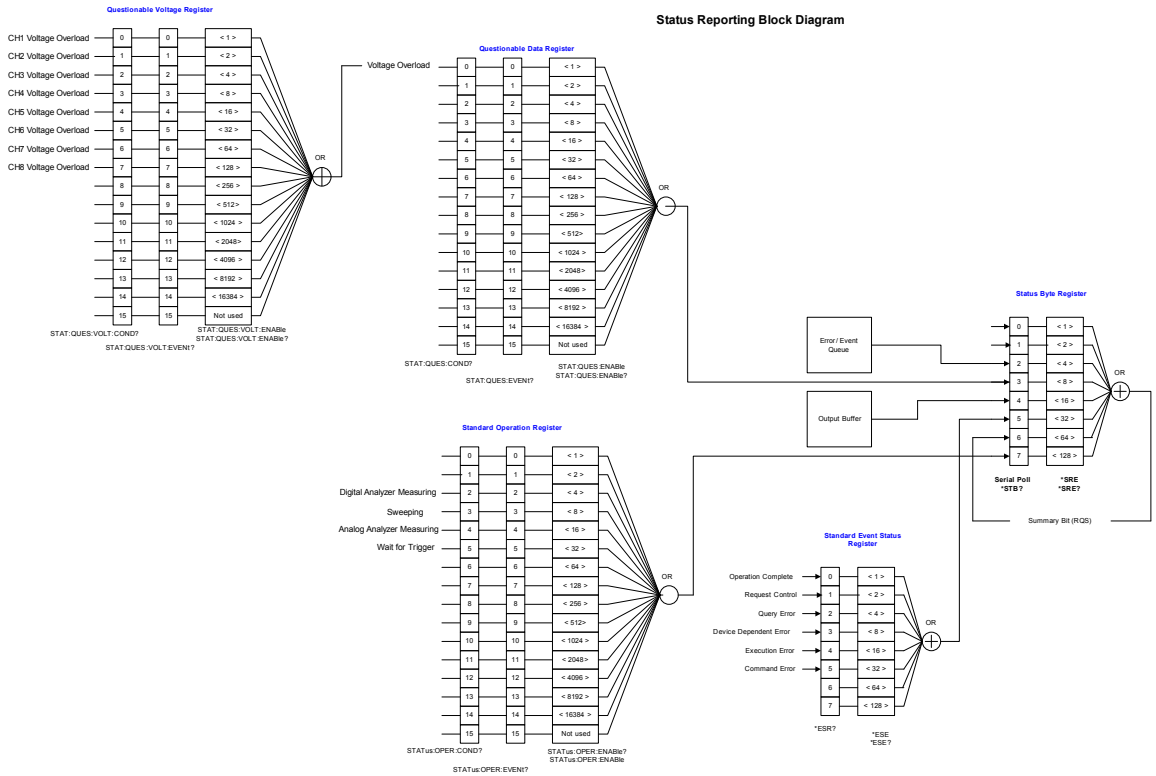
Status Reporting Block Diagram

Questionable Voltage Register

CH1 Voltage Overload
CH2 Voltage Overload
CH3 Voltage Overload
CH4 Voltage Overload
CH5 Voltage Overload
CH6 Voltage Overload
CH7 Voltage Overload
CH8 Voltage Overload

| 0 | 0 | < 1 > |
|---|---|---|
| 1 | 1 | < 2 > |
| 2 | 2 | < 4 > |
| 3 | 3 | < 8 > |
| 4 | 4 | < 16 > |
| 5 | 5 | < 32 > |
| 6 | 6 | < 64 > |
| 7 | 7 | < 128 > |
| 8 | 8 | < 256 > |
| 9 | 9 | < 512> |
| 10 | 10 | < 1024 > |
| 11 | 11 | < 2048> |
| 12 | 12 | < 4096 > |
| 13 | 13 | < 8192 > |
| 14 | 14 | < 16384 > |
| 15 | 15 | Not used |

OR

STAT:QUES:VOLT:COND?
STAT:QUES:VOLT:EVENt?
STAT:QUES:VOLT:ENABle
STAT:QUES:VOLT:ENABle?

Voltage Overload

Questionable Data Register

| 0 | 0 | < 1 > |
|---|---|---|
| 1 | 1 | < 2 > |
| 2 | 2 | < 4 > |
| 3 | 3 | < 8 > |
| 4 | 4 | < 16 > |
| 5 | 5 | < 32 > |
| 6 | 6 | < 64 > |
| 7 | 7 | < 128 > |
| 8 | 8 | < 256 > |
| 9 | 9 | < 512> |
| 10 | 10 | < 1024 > |
| 11 | 11 | < 2048> |
| 12 | 12 | < 4096 > |
| 13 | 13 | < 8192 > |
| 14 | 14 | < 16384 > |
| 15 | 15 | Not used |

OR

STAT:QUES:COND?
STAT:QUES:EVENt?
STAT:QUES:ENABle
STAT:QUES:ENABle?

Status Byte Register

Error / Event Queue

Output Buffer

| 0 | < 1 > |
|---|---|
| 1 | < 2 > |
| 2 | < 4 > |
| 3 | < 8 > |
| 4 | < 16 > |
| 5 | < 32 > |
| 6 | < 64 > |
| 7 | < 128 > |

OR

Serial Poll
*STB?

*SRE
*SRE?

Summary Bit (RQS)

Standard Operation Register

Digital Analyzer Measuring
Sweeping
Analog Analyzer Measuring
Wait for Trigger

| 0 | 0 | < 1 > |
|---|---|---|
| 1 | 1 | < 2 > |
| 2 | 2 | < 4 > |
| 3 | 3 | < 8 > |
| 4 | 4 | < 16 > |
| 5 | 5 | < 32 > |
| 6 | 6 | < 64 > |
| 7 | 7 | < 128 > |
| 8 | 8 | < 256 > |
| 9 | 9 | < 512> |
| 10 | 10 | < 1024 > |
| 11 | 11 | < 2048> |
| 12 | 12 | < 4096 > |
| 13 | 13 | < 8192 > |
| 14 | 14 | < 16384 > |
| 15 | 15 | Not used |

OR

STATus:OPER:COND?
STATus:OPER:EVENt?
STATus:OPER:ENABle?
STATus:OPER:ENABle

Standard Event Status Register

Operation Complete
Request Control
Query Error
Device Dependent Error
Execution Error
Command Error

| 0 | < 1 > |
|---|---|
| 1 | < 2 > |
| 2 | < 4 > |
| 3 | < 8 > |
| 4 | < 16 > |
| 5 | < 32 > |
| 6 | < 64 > |
| 7 | < 128 > |

OR

*ESR?
*ESE
*ESE?